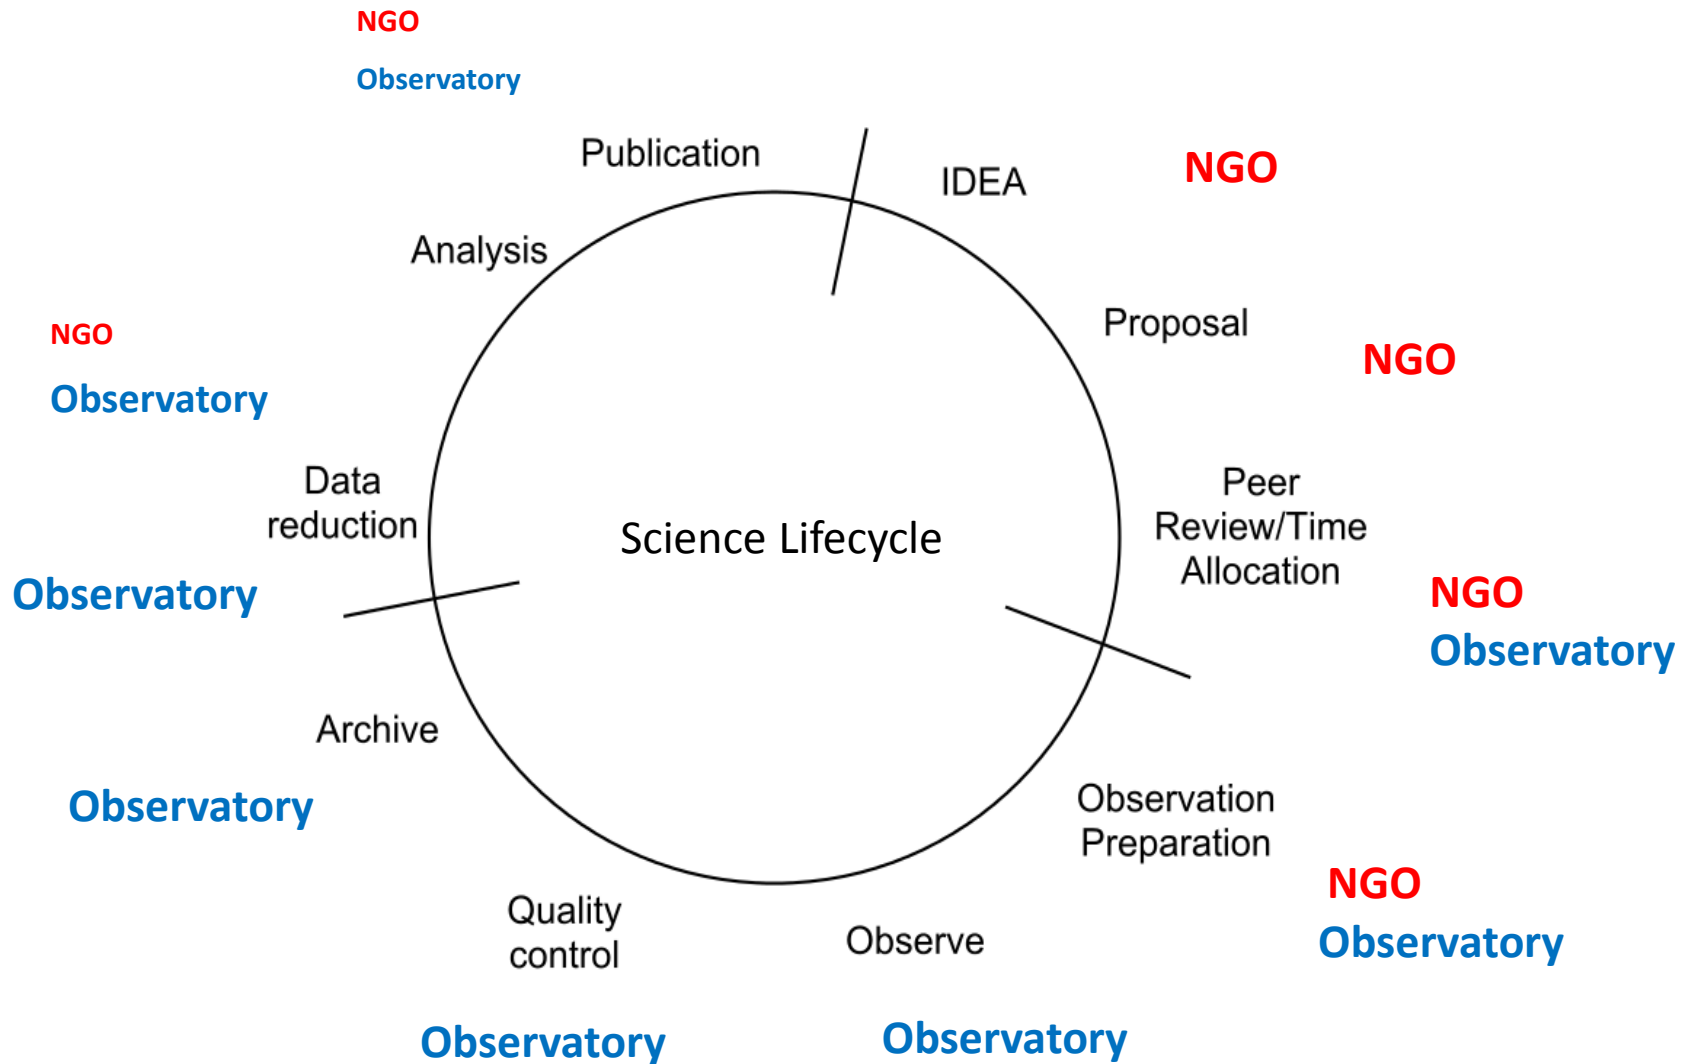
NGO
Observatory

Publication

IDEA

NGO

Analysis

Proposal

NGO

NGO
Observatory

Science Lifecycle

Data reduction

Peer Review/Time Allocation

Observatory

NGO
Observatory

Archive

Observatory

Observation Preparation

NGO
Observatory

Quality control

Observe

Observatory

Observatory